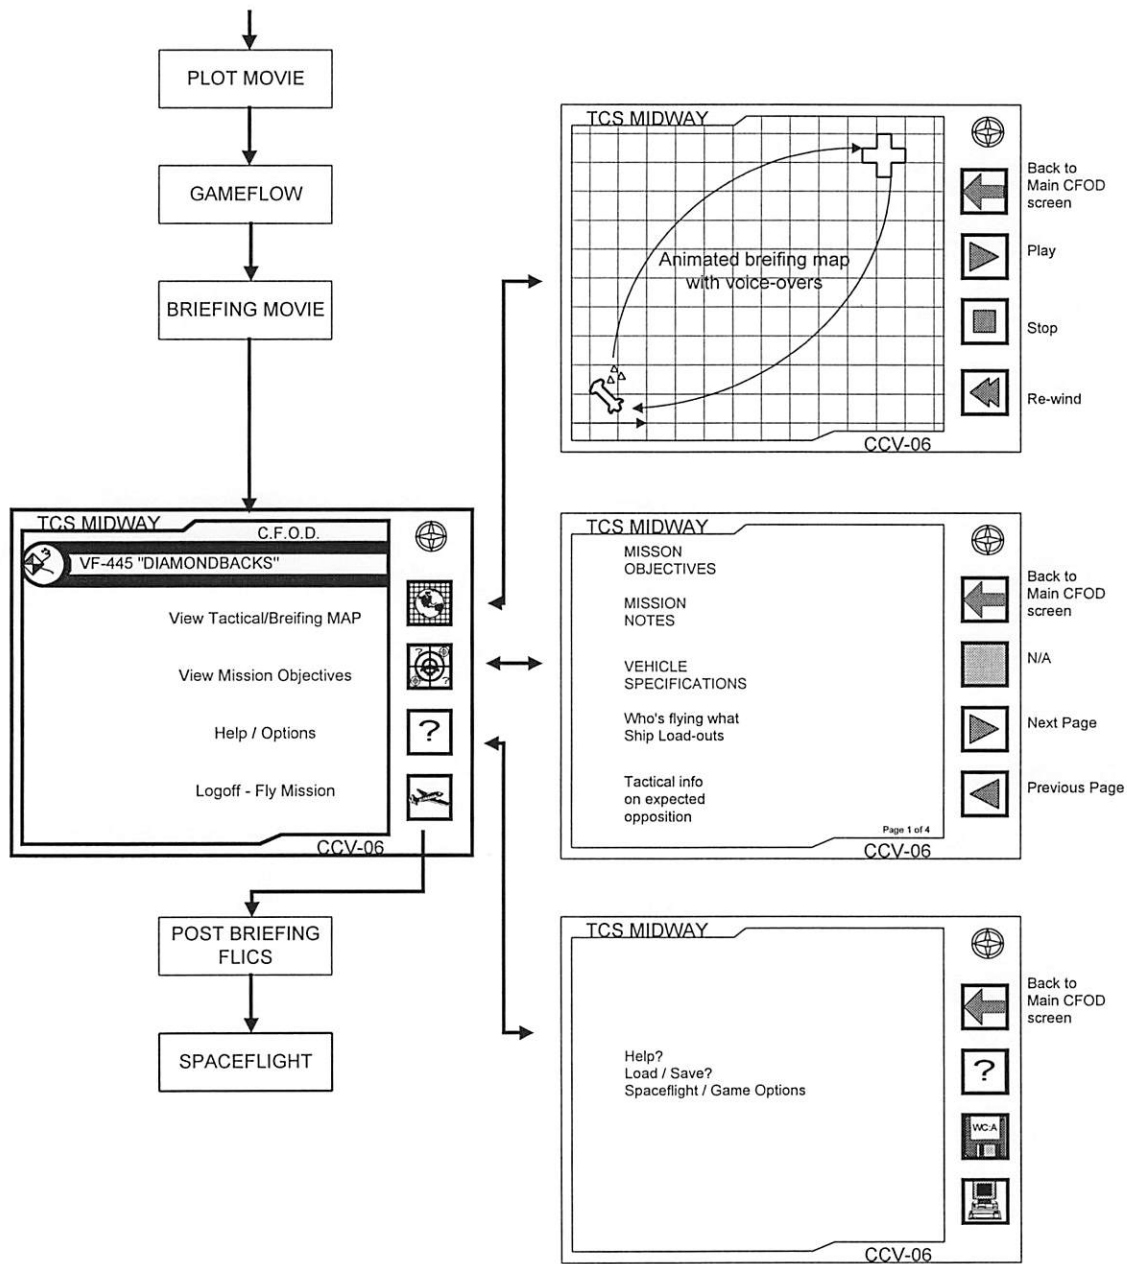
PLOT MOVIE

GAMEFLOW

BRIEFING MOVIE

TCS MIDWAY

C.F.O.D.

VF-445 "DIAMONDBACKS"

View Tactical/Breifing MAP

View Mission Objectives

Help / Options

Logoff - Fly Mission

CCV-06

POST BRIEFING FLICS

SPACEFLIGHT

TCS MIDWAY

Animated breifing map with voice-overs

CCV-06

Back to Main CFOD screen

Play

Stop

Re-wind

TCS MIDWAY

MISSON OBJECTIVES

MISSION NOTES

VEHICLE SPECIFICATIONS

Who's flying what Ship Load-outs

Tactical info on expected opposition

Page 1 of 4

CCV-06

Back to Main CFOD screen

N/A

Next Page

Previous Page

TCS MIDWAY

Help?
Load / Save?
Spaceflight / Game Options

CCV-06

Back to Main CFOD screen

?

WC:A